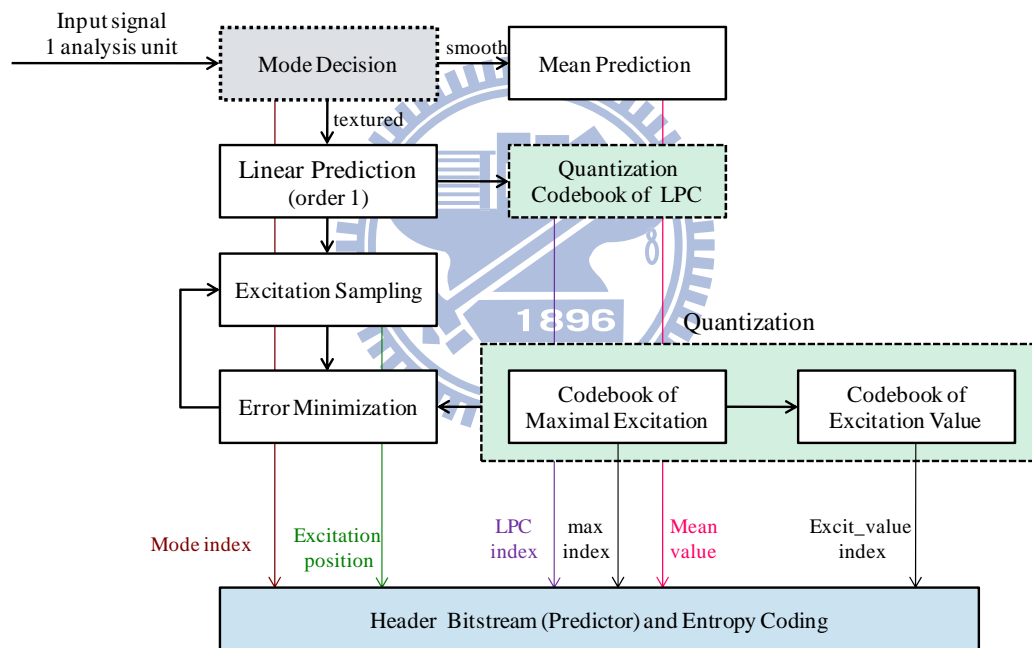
Input signal
1 analysis unit

Mode Decision

smooth

Mean Prediction

textured

Linear Prediction
(order 1)

Quantization
Codebook of LPC

Excitation Sampling

1896

Quantization

Error Minimization

Codebook of
Maximal Excitation

Codebook of
Excitation Value

Mode index

Excitation
position

LPC
index

max
index

Mean
value

Excit_value
index

Header Bitstream (Predictor) and Entropy Coding